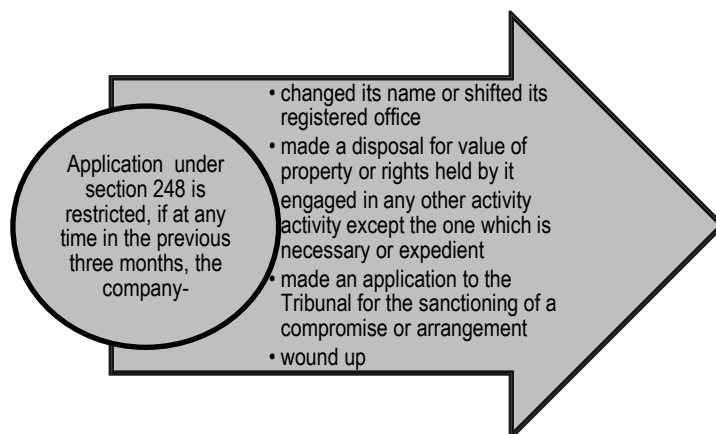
Application under section 248 is restricted, if at any time in the previous three months, the company-

• changed its name or shifted its registered office
• made a disposal for value of property or rights held by it
• engaged in any other activity activity except the one which is necessary or expedient
• made an application to the Tribunal for the sanctioning of a compromise or arrangement
• wound up